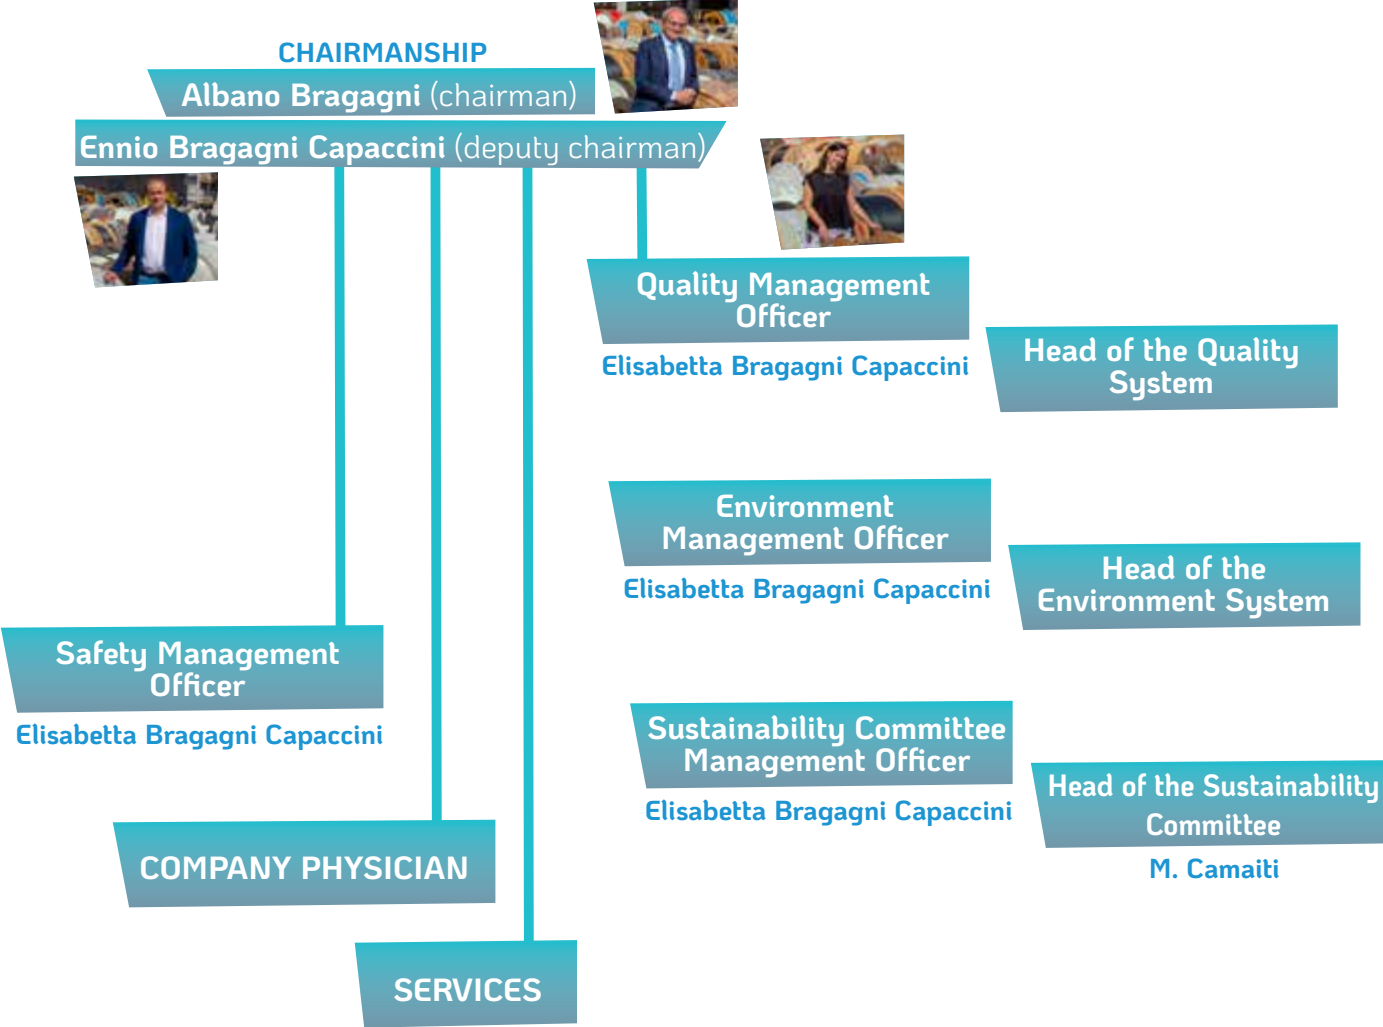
CHAIRMANSHIP

Albano Bragagni (chairman)

Ennio Bragagni Capaccini (deputy chairman)

Quality Management Officer

Elisabetta Bragagni Capaccini

Head of the Quality System

Environment Management Officer

Elisabetta Bragagni Capaccini

Head of the Environment System

Safety Management Officer

Elisabetta Bragagni Capaccini

Sustainability Committee Management Officer

Elisabetta Bragagni Capaccini

Head of the Sustainability Committee

M. Camaiti

COMPANY PHYSICIAN

SERVICES